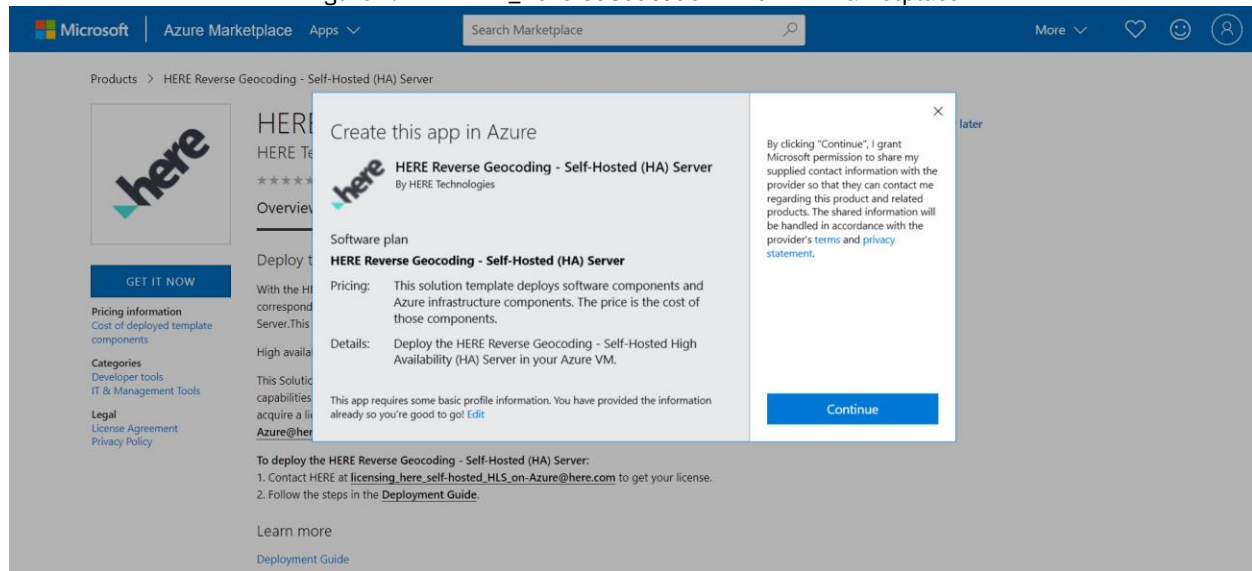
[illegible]

Microsoft | Azure Marketplace Apps

Search Marketplace

More

Products > HERE Reverse Geocoding - Self-Hosted (HA) Server

here

HERE
HERE Te
★★★★★
Overview

Deploy t

With the HE correspond Server.This

High availa

This Solutio capabilities acquire a li Azure@her

later

GET IT NOW

Pricing information
Cost of deployed template components

Categories
Developer tools
IT & Management Tools

Legal
License Agreement
Privacy Policy

Create this app in Azure

HERE Reverse Geocoding - Self-Hosted (HA) Server
By HERE Technologies

Software plan

HERE Reverse Geocoding - Self-Hosted (HA) Server

Pricing: This solution template deploys software components and Azure infrastructure components. The price is the cost of those components.

Details: Deploy the HERE Reverse Geocoding - Self-Hosted High Availability (HA) Server in your Azure VM.

This app requires some basic profile information. You have provided the information already so you're good to go! Edit

×

By clicking "Continue", I grant Microsoft permission to share my supplied contact information with the provider so that they can contact me regarding this product and related products. The shared information will be handled in accordance with the provider's terms and privacy statement.

Continue

To deploy the HERE Reverse Geocoding - Self-Hosted (HA) Server:
1. Contact HERE at licensing_here_self-hosted_HLS_on-Azure@here.com to get your license.
2. Follow the steps in the Deployment Guide.

Learn more

Deployment Guide